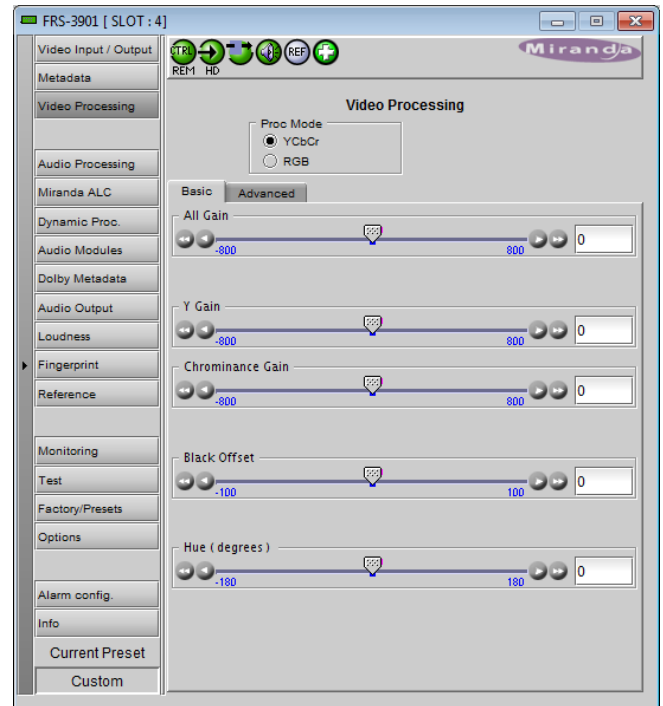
FRS-3901 [ SLOT : 4]

Video Input / Output
Metadata
Video Processing
Audio Processing
Miranda ALC
Dynamic Proc.
Audio Modules
Dolby Metadata
Audio Output
Loudness
Fingerprint
Reference
Monitoring
Test
Factory/Presets
Options
Alarm config.
Info
Current Preset
Custom

CTRL REM HD REF

Miranda

Video Processing

Proc Mode
YCbCr
RGB

Basic Advanced

All Gain
-800 800 0

Y Gain
-800 800 0

Chrominance Gain
-800 800 0

Black Offset
-100 100 0

Hue ( degrees )
-180 180 0